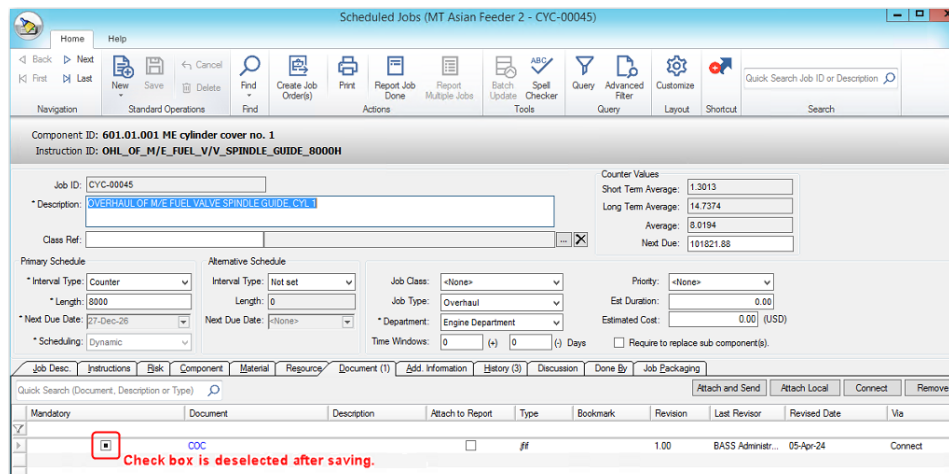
Scheduled Jobs (MT Asian Feeder 2 - CYC-00045)

Home Help

Back Next First Last
Navigation

New Save Cancel Delete
Standard Operations

Find
Find

Create Job Order(s) Print Report Job Done Report Multiple Jobs
Actions

Batch Update Spell Checker
Tools

Query Advanced Filter
Query

Customize
Layout

Shortcut

Quick Search Job ID or Description
Search

Component ID: 601.01.001 ME cylinder cover no. 1
Instruction ID: OHL_OF_M/E_FUEL_V/V_SPINDLE_GUIDE_8000H

Job ID: CYC-00045
* Description: OVERHAUL OF M/E FUEL VALVE SPINDLE GUIDE, CYL 1
Class Ref:

Counter Values
Short Term Average: 1.3013
Long Term Average: 14.7374
Average: 8.0194
Next Due: 101821.88

Primary Schedule
* Interval Type: Counter
* Length: 8000
* Next Due Date: 27-Dec-26
* Scheduling: Dynamic

Alternative Schedule
Interval Type: Not set
Length: 0
Next Due Date: <None>

Job Class: <None>
Job Type: Overhaul
* Department: Engine Department
Time Windows: 0 (+) 0 (-) Days

Priority: <None>
Est Duration: 0.00
Estimated Cost: 0.00 (USD)
Require to replace sub component(s).

Job Desc. | Instructions | Risk | Component | Material | Resource | Document (1) | Add. Information | History (3) | Discussion | Done By | Job Packaging

Quick Search (Document, Description or Type)

Attach and Send | Attach Local | Connect | Remove

| Mandatory | Document | Description | Attach to Report | Type | Bookmark | Revision | Last Revisor | Revised Date | Via |
|---|---|---|---|---|---|---|---|---|---|
| ■ | COC | | ☐ | jfif | | 1.00 | BASS Administr... | 05-Apr-24 | Connect |

Check box is deselected after saving.